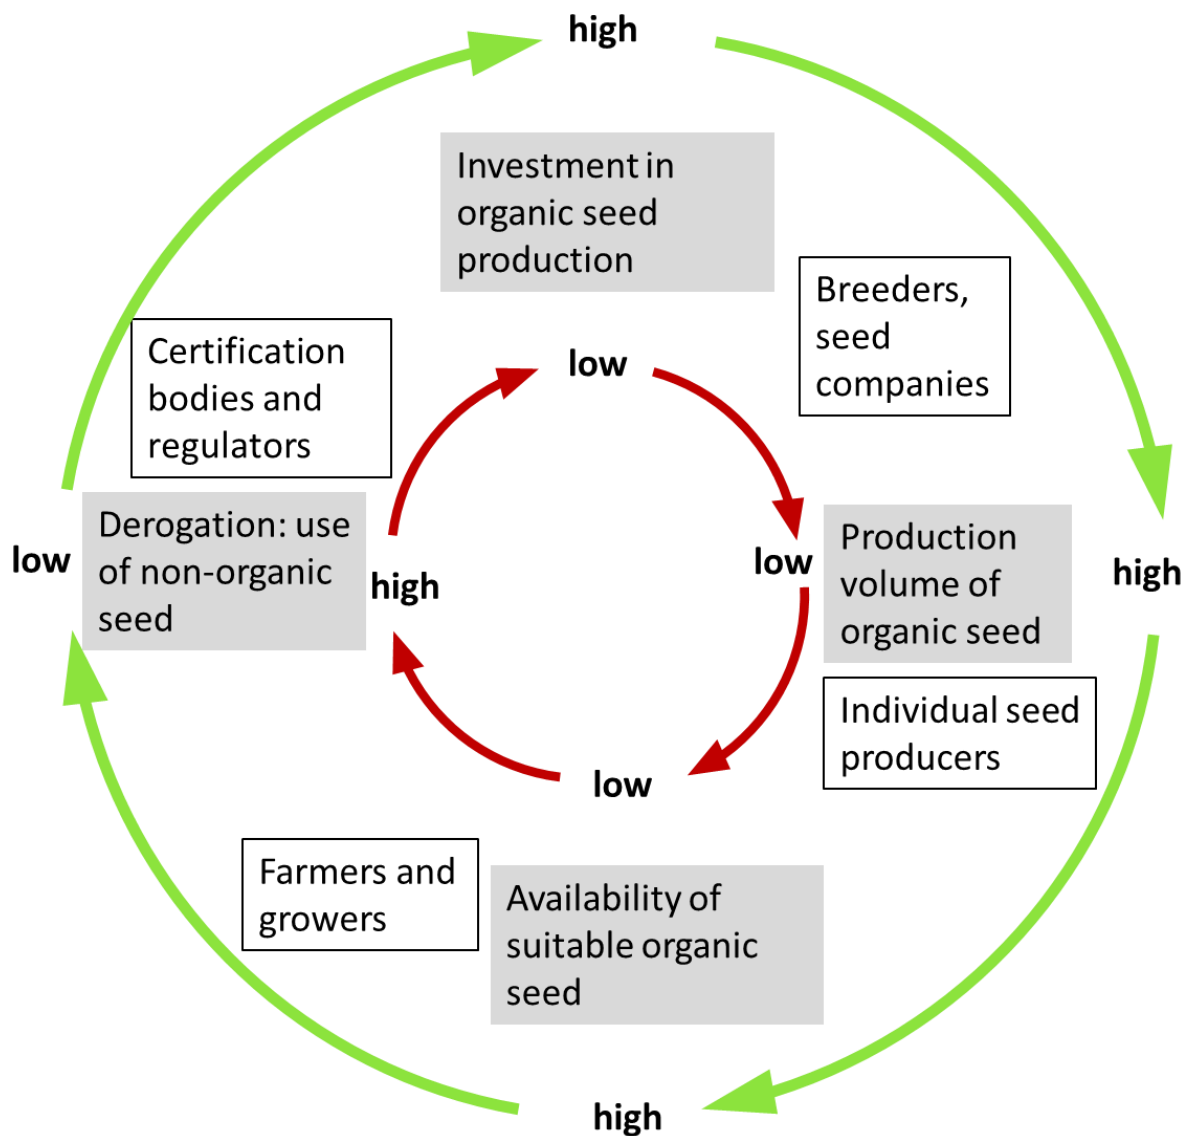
high

Investment in organic seed production

Breeders, seed companies

Certification bodies and regulators

low

low

Derogation: use of non-organic seed

high

low

Production volume of organic seed

high

Individual seed producers

low

Farmers and growers

Availability of suitable organic seed

high